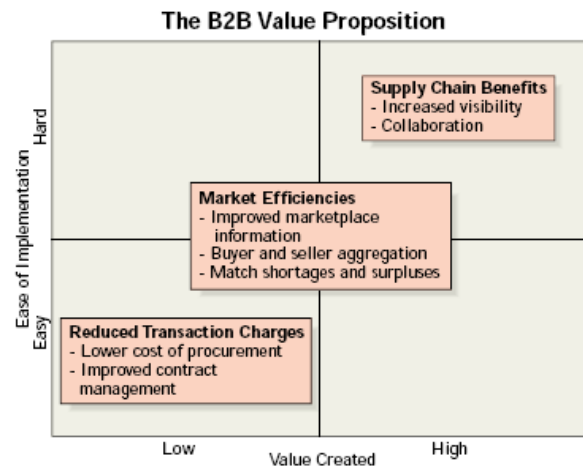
The B2B Value Proposition

Ease of Implementation

Hard

Easy

Supply Chain Benefits
- Increased visibility
- Collaboration

Market Efficiencies
- Improved marketplace information
- Buyer and seller aggregation
- Match shortages and surpluses

Reduced Transaction Charges
- Lower cost of procurement
- Improved contract management

Low

High

Value Created